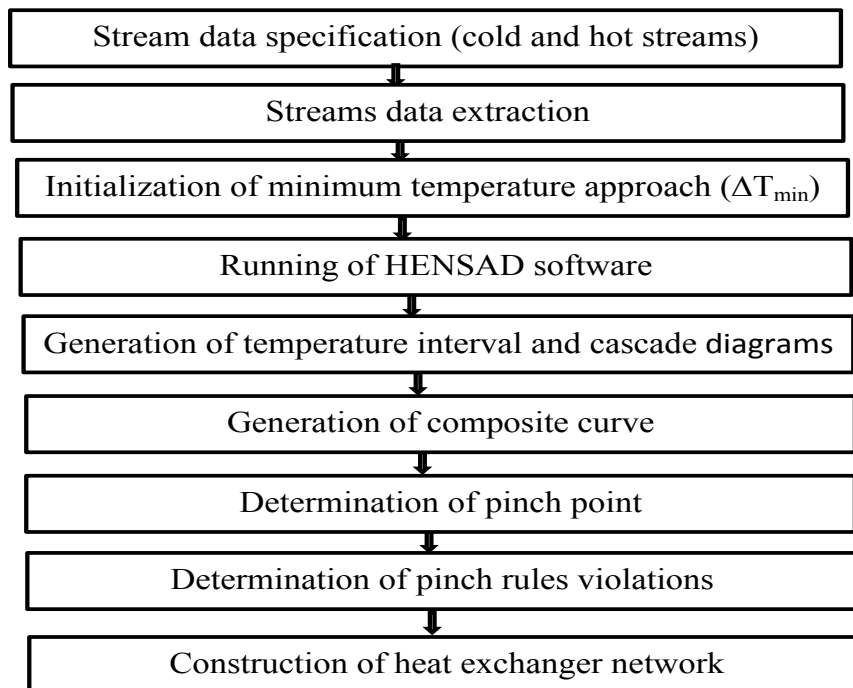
Stream data specification (cold and hot streams)

Streams data extraction

Initialization of minimum temperature approach ($\Delta T_{min}$)

Running of HENSAD software

Generation of temperature interval and cascade diagrams

Generation of composite curve

Determination of pinch point

Determination of pinch rules violations

Construction of heat exchanger network